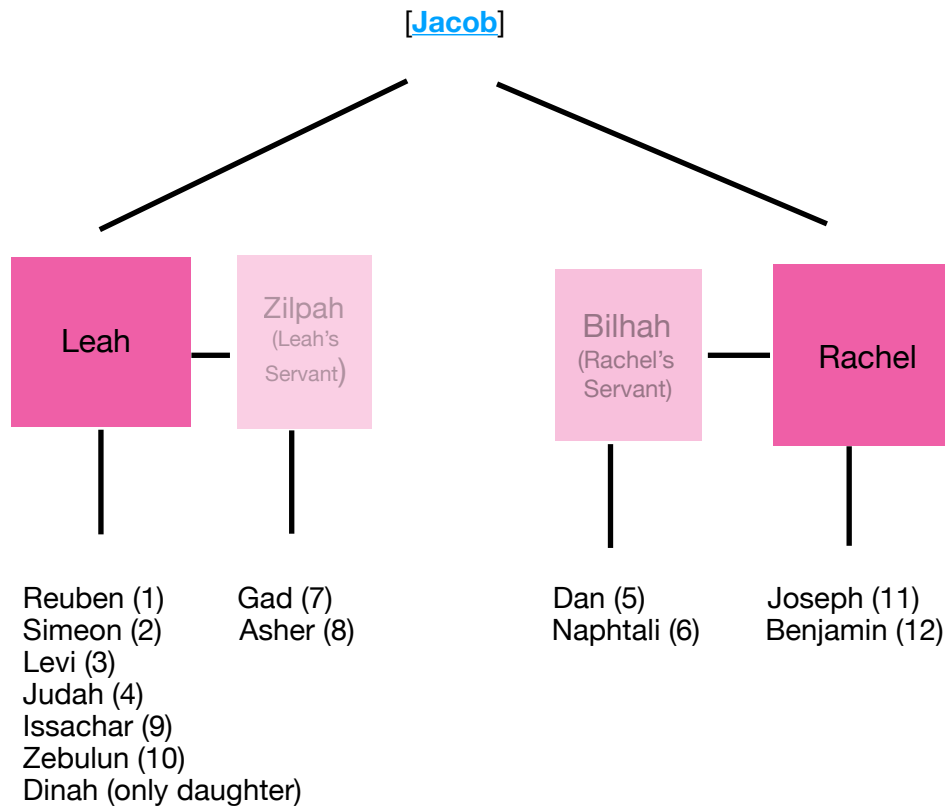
[Jacob]

Leah

Zilpah (Leah's Servant)

Bilhah (Rachel's Servant)

Rachel

Reuben (1)
Simeon (2)
Levi (3)
Judah (4)
Issachar (9)
Zebulun (10)
Dinah (only daughter)

Gad (7)
Asher (8)

Dan (5)
Naphtali (6)

Joseph (11)
Benjamin (12)